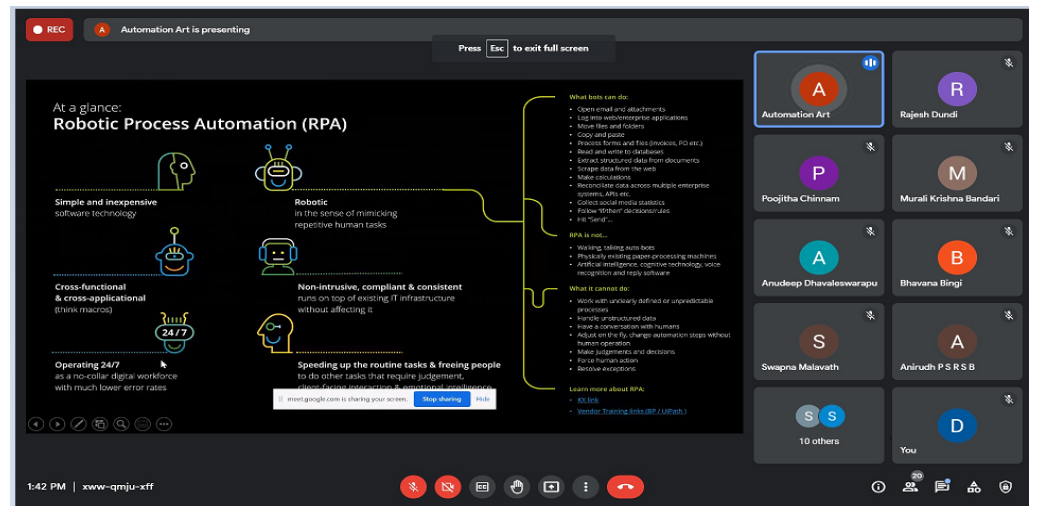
REC

A Automation Art is presenting

Press Esc to exit full screen

At a glance:
Robotic Process Automation (RPA)

Simple and inexpensive
software technology

Robotic
in the sense of mimicking repetitive human tasks

Cross-functional & cross-applicational
(think macros)

Non-intrusive, compliant & consistent
runs on top of existing IT infrastructure without affecting it

24/7

Operating 24/7
as a no-collar digital workforce with much lower error rates

Speeding up the routine tasks & freeing people
to do other tasks that require judgement, client-facing interaction & emotional intelligence

What bots can do:
Open email and attachments
Log into web/enterprise applications
Move files and folders
Copy and paste
Process forms and files (invoices, PO etc.)
Read and write to databases
Extract structured data from documents
Scrape data from the web
Make calculations
Reconcilate data across multiple enterprise systems, APIs etc.
Collect social media statistics
Follow "if/then" decisions/rules
Hit "Send"...

RPA is not...
Walking, talking auto-bots
Physically existing paper-processing machines
Artificial intelligence, cognitive technology, voice recognition and reply software

What it cannot do:
Work with unclearly defined or unpredictable processes
Handle unstructured data
Have a conversation with humans
Adjust on the fly, change automation steps without human operation
Make judgements and decisions
Force human action
Resolve exceptions

Learn more about RPA:
KX link
Vendor Training links (BP / UiPath)

meet.google.com is sharing your screen. Stop sharing Hide

A Automation Art
R Rajesh Dundi
P Poojitha Chinnam
M Murali Krishna Bandari
A Anudeep Dhavaleswarapu
B Bhavana Bingi
S Swapna Malavath
A Anirudh P S R S B
S S 10 others
D You

1:42 PM | xww-qmju-xff

20